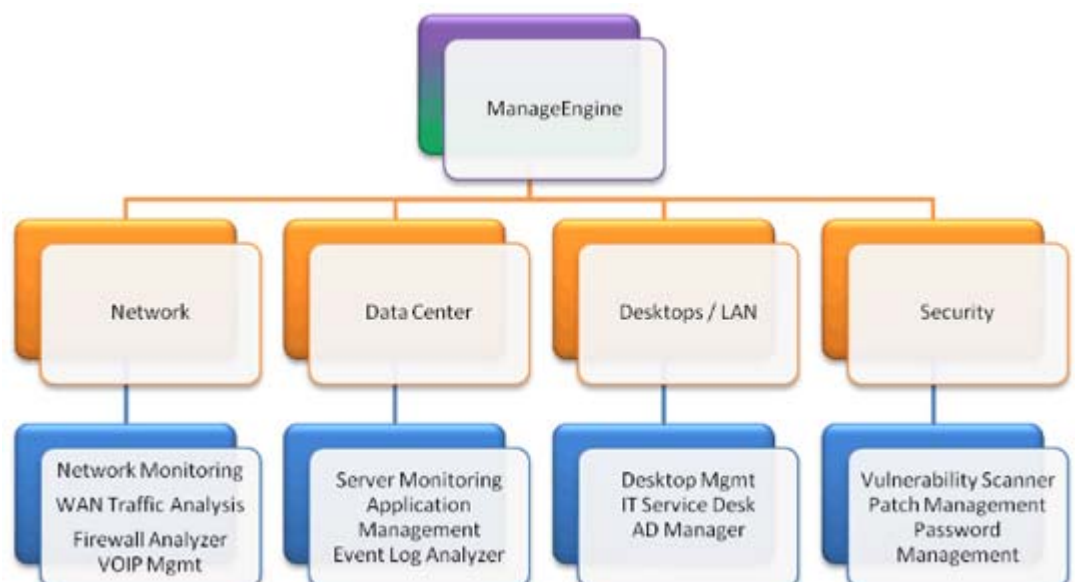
ManageEngine

Network

Data Center

Desktops / LAN

Security

Network Monitoring
WAN Traffic Analysis
Firewall Analyzer
VOIP Mgmt

Server Monitoring
Application Management
Event Log Analyzer

Desktop Mgmt
IT Service Desk
AD Manager

Vulnerability Scanner
Patch Management
Password Management